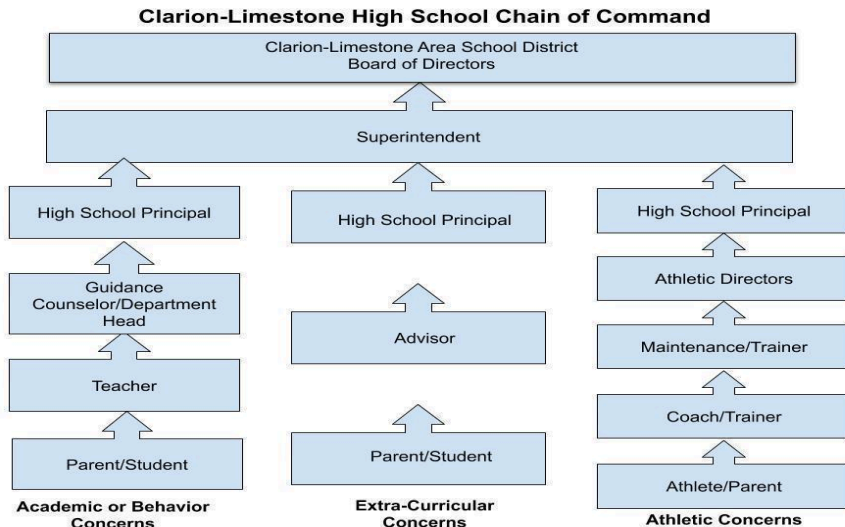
Clarion-Limestone High School Chain of Command

Clarion-Limestone Area School District
Board of Directors

Superintendent

High School Principal

Guidance Counselor/Department Head

Teacher

Parent/Student

Academic or Behavior Concerns

High School Principal

Advisor

Parent/Student

Extra-Curricular Concerns

High School Principal

Athletic Directors

Maintenance/Trainer

Coach/Trainer

Athlete/Parent

Athletic Concerns